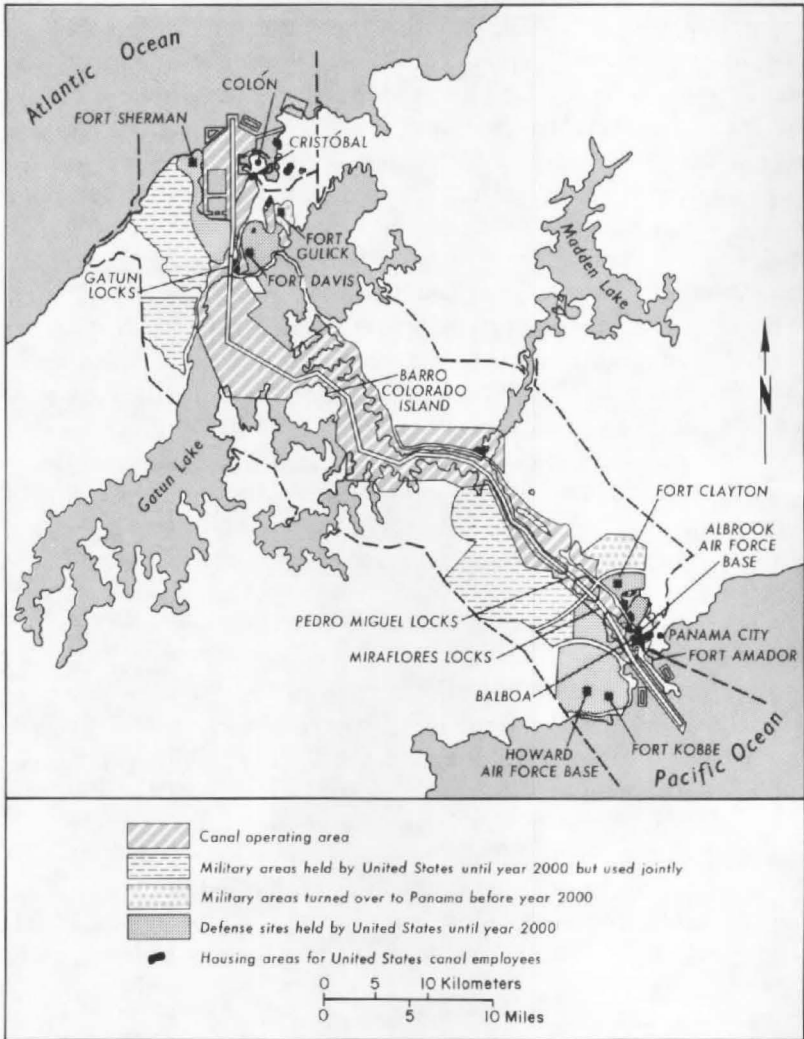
Atlantic Ocean

COLÓN

CRISTÓBAL

FORT SHERMAN

FORT GULICK

GATUN LOCKS

FORT DAVIS

Madden Lake

N

BARRO COLORADO ISLAND

Gatun Lake

FORT CLAYTON

ALBROOK AIR FORCE BASE

PEDRO MIGUEL LOCKS

PANAMA CITY

MIRAFLORES LOCKS

FORT AMADOR

BALBOA

HOWARD AIR FORCE BASE

FORT KOBBE

Pacific Ocean

Canal operating area

Military areas held by United States until year 2000 but used jointly

Military areas turned over to Panama before year 2000

Defense sites held by United States until year 2000

Housing areas for United States canal employees

0 5 10 Kilometers

0 5 10 Miles